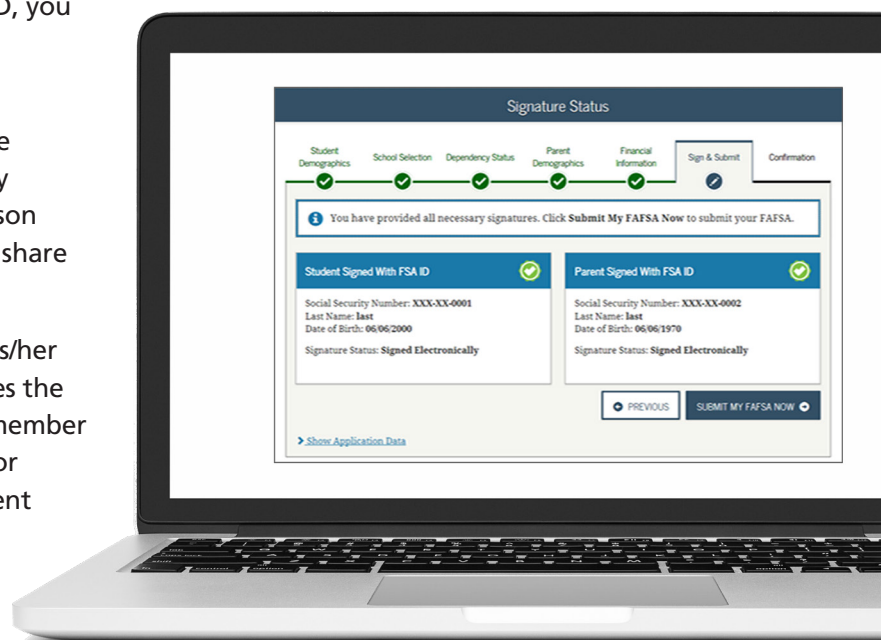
D, you

e
y
son
share

s/her
es the
member
or
ent

Signature Status

Student Demographics
School Selection
Dependency Status
Parent Demographics
Financial Information
Sign & Submit
Confirmation

You have provided all necessary signatures. Click **Submit My FAFSA Now** to submit your FAFSA.

Student Signed With FSA ID

Social Security Number: **XXX-XX-0001**
Last Name: **last**
Date of Birth: **06/06/2000**

Signature Status: **Signed Electronically**

Parent Signed With FSA ID

Social Security Number: **XXX-XX-0002**
Last Name: **last**
Date of Birth: **06/06/1970**

Signature Status: **Signed Electronically**

PREVIOUS
SUBMIT MY FAFSA NOW

Show Application Data